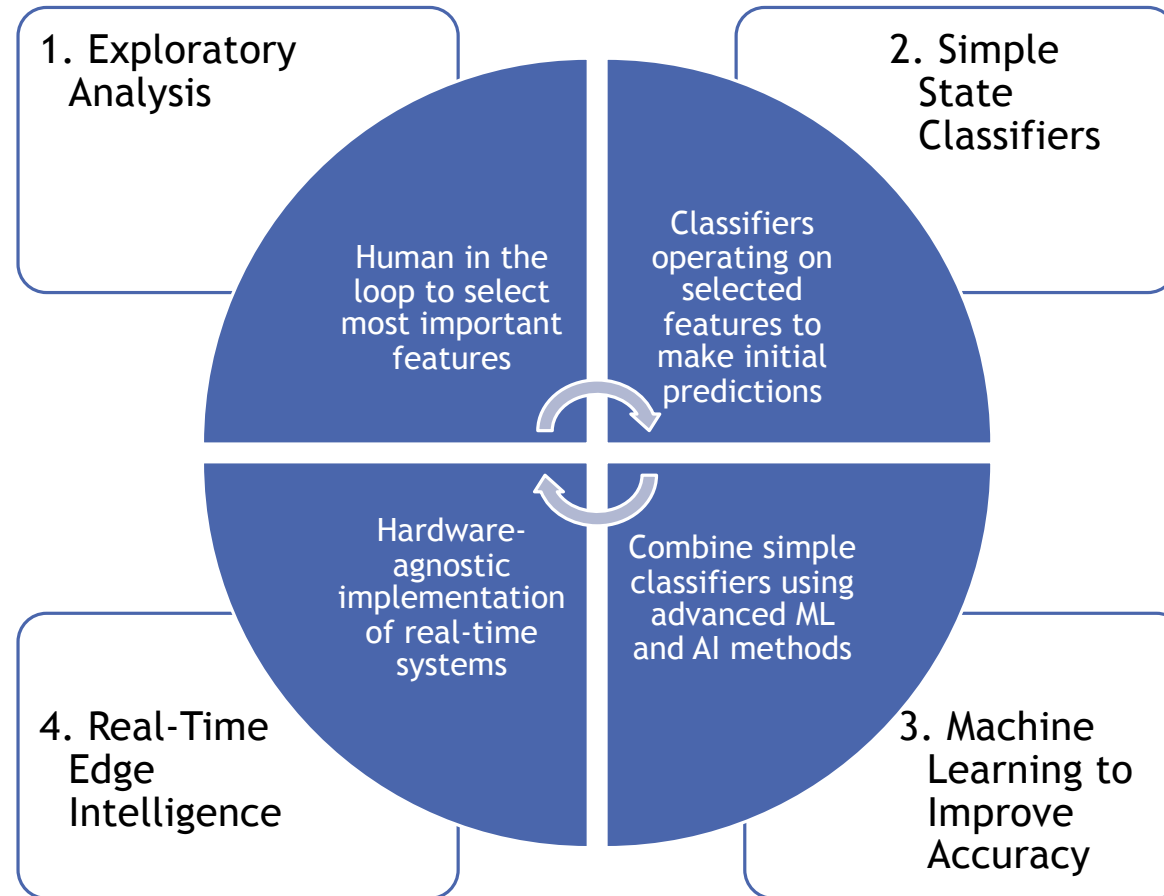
1. Exploratory Analysis

2. Simple State Classifiers

Human in the loop to select most important features

Classifiers operating on selected features to make initial predictions

Hardware-agnostic implementation of real-time systems

Combine simple classifiers using advanced ML and AI methods

4. Real-Time Edge Intelligence

3. Machine Learning to Improve Accuracy